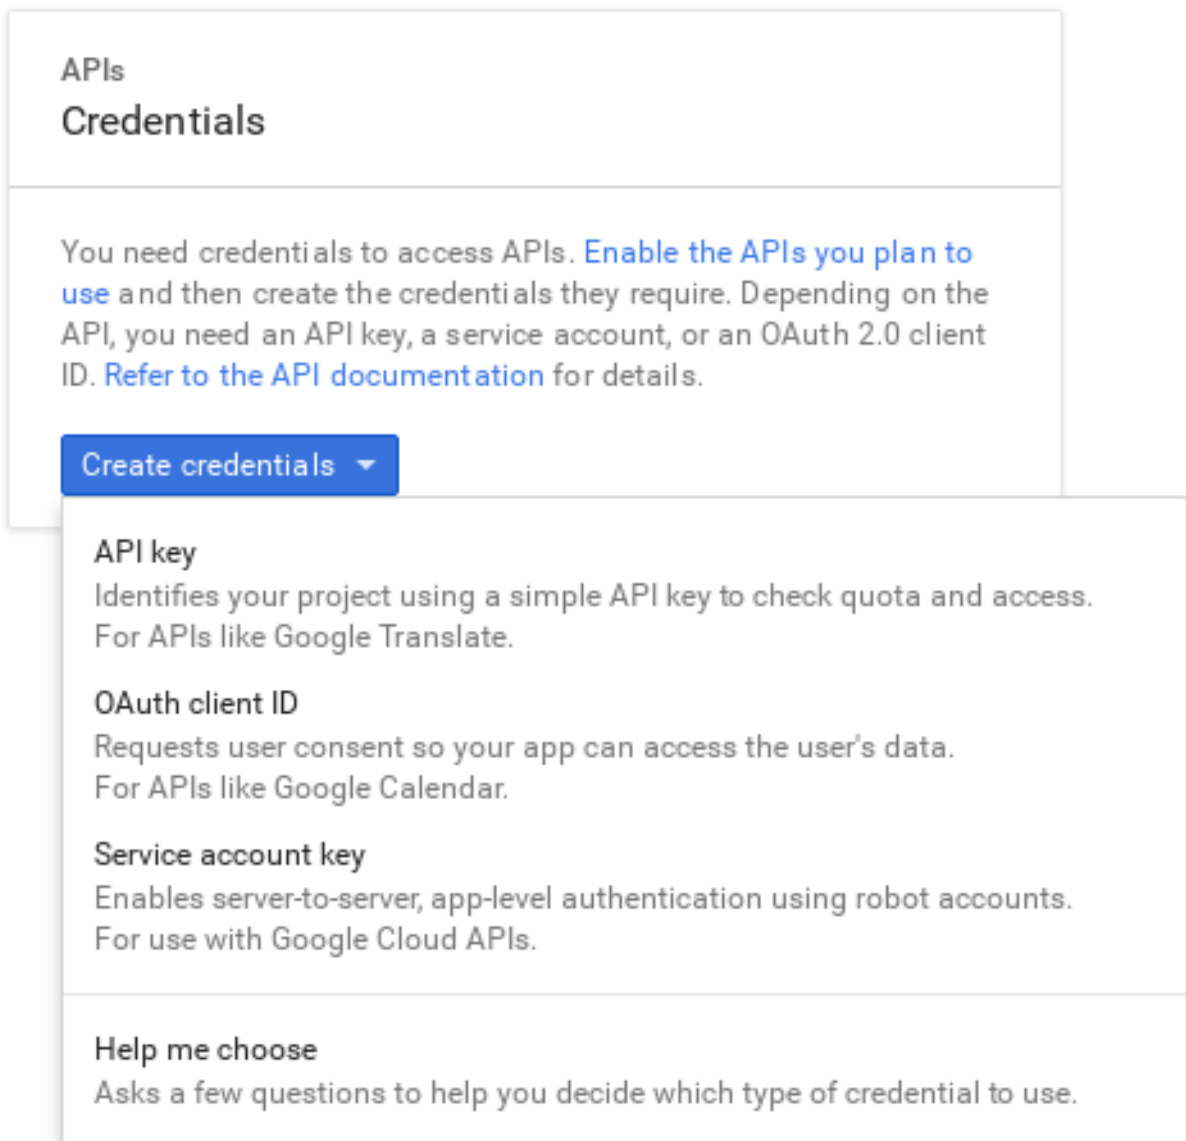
APIs
Credentials

You need credentials to access APIs. Enable the APIs you plan to use and then create the credentials they require. Depending on the API, you need an API key, a service account, or an OAuth 2.0 client ID. Refer to the API documentation for details.

Create credentials

API key
Identifies your project using a simple API key to check quota and access.
For APIs like Google Translate.

OAuth client ID
Requests user consent so your app can access the user's data.
For APIs like Google Calendar.

Service account key
Enables server-to-server, app-level authentication using robot accounts.
For use with Google Cloud APIs.

Help me choose
Asks a few questions to help you decide which type of credential to use.